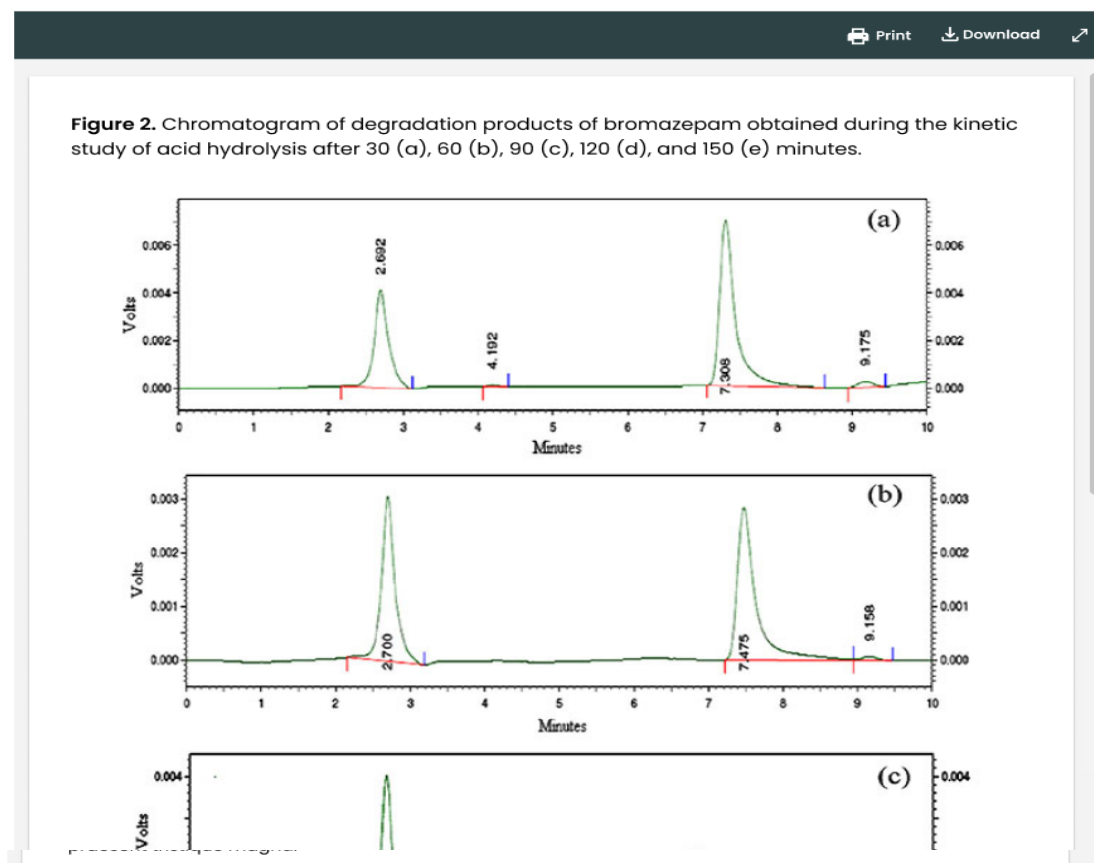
Print Download

**Figure 2.** Chromatogram of degradation products of bromazepam obtained during the kinetic study of acid hydrolysis after 30 (a), 60 (b), 90 (c), 120 (d), and 150 (e) minutes.

(a)
Volts
0.006
0.004
0.002
0.000
2.692
4.192
7.308
9.175
0.006
0.004
0.002
0.000
0 1 2 3 4 5 6 7 8 9 10
Minutes

(b)
Volts
0.003
0.002
0.001
0.000
2.700
7.475
9.158
0.003
0.002
0.001
0.000
0 1 2 3 4 5 6 7 8 9 10
Minutes

(c)
0.004
Volts
0.004

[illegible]